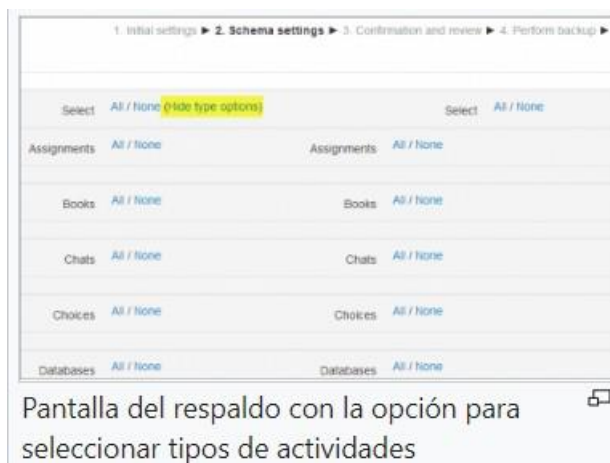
1. Initial settings ► 2. Schema settings ► 3. Confirmation and review ► 4. Perform backup ►

Select All / None (Hide type options)

Select All / None

Assignments All / None

Assignments All / None

Books All / None

Books All / None

Chats All / None

Chats All / None

Choices All / None

Choices All / None

Databases All / None

Databases All / None

Pantalla del respaldo con la opción para seleccionar tipos de actividades